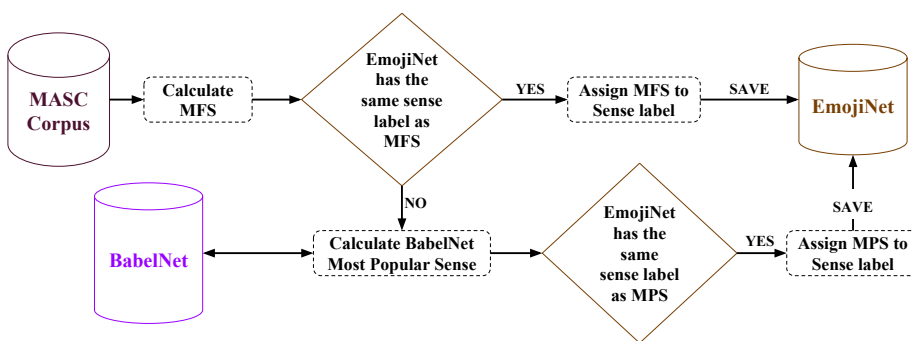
MASC Corpus

Calculate MFS

EmojiNet has the same sense label as MFS

YES

Assign MFS to Sense label

SAVE

EmojiNet

NO

BabelNet

Calculate BabelNet Most Popular Sense

EmojiNet has the same sense label as MPS

YES

Assign MPS to Sense label

SAVE